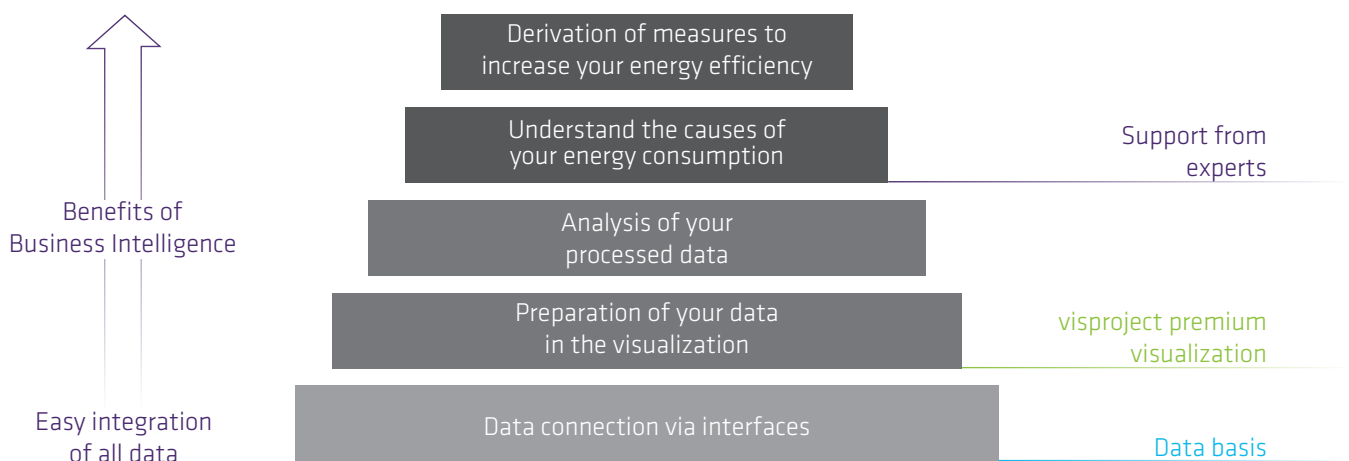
Derivation of measures to increase your energy efficiency

Understand the causes of your energy consumption

Support from experts

Benefits of Business Intelligence

Analysis of your processed data

Preparation of your data in the visualization

visproject premium visualization

Easy integration of all data

Data connection via interfaces

Data basis